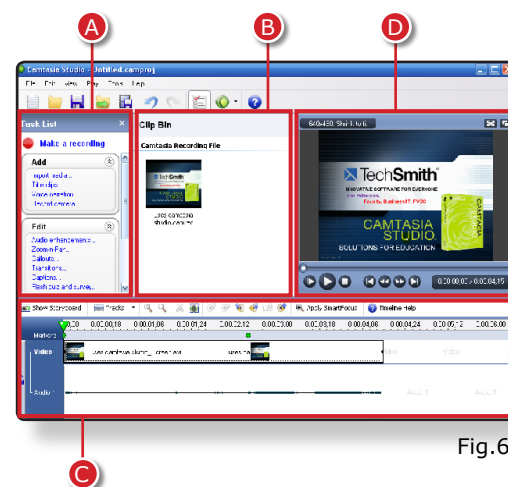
A

B

D

Camtasia Studio - Untitled.camproj

File Edit View Play Tools Help

Task List

Make a recording

Add

Import media...
Title clip
Voice narration
Record camera

Edit

Audio enhancements...
Zoom-n-Pan...
Callouts...
Transitions...
Captions...
Flash quiz and survey...

Clip Bin

Camtasia Recording File

uses camtasia studio.camrec

640x480, Shrink to fit

TechSmith

INNOVATIVE SOFTWARE FOR EVERYONE

CAMTASIA STUDIO

SOLUTIONS FOR EDUCATION

CAMTASIA

0:00:00:00 / 0:00:04:15

Show Storyboard

Tracks

Apply SmartFocus

Timeline Help

0:00 0:00:00;18 0:00:01;06 0:00:01;24 0:00:02;12 0:00:03;00 0:00:03;18 0:00:04;06 0:00:04;24 0:00:05;12 0:00:06;00

Markers

Video

uses camtasia studio.camrec

uses ca

Video

Video

Audio 1

Audio 1

Audio 1

C

Fig.6